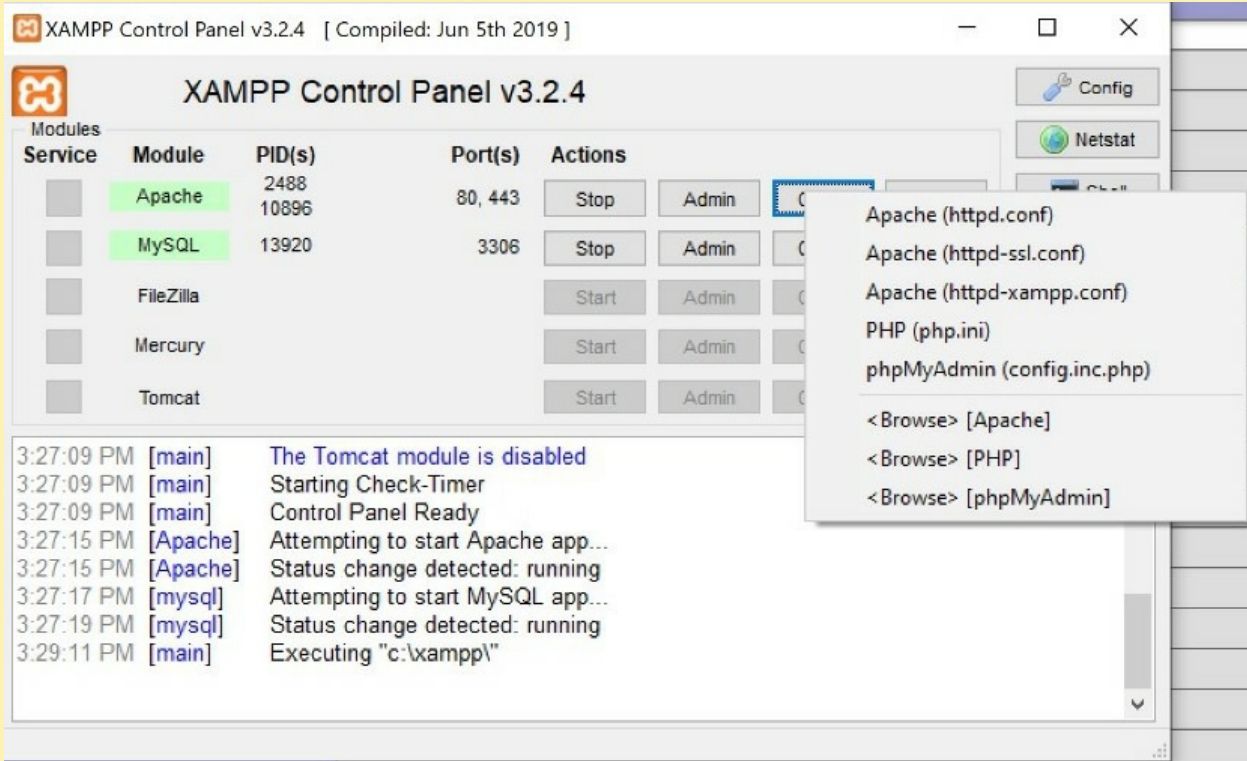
XAMPP Control Panel v3.2.4 [ Compiled: Jun 5th 2019 ]

XAMPP Control Panel v3.2.4

Config

Netstat

Modules

| Service | Module | PID(s) | Port(s) | Actions | | |
|---|---|---|---|---|---|---|
| | Apache | 2488 10896 | 80, 443 | Stop | Admin | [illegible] |
| | MySQL | 13920 | 3306 | Stop | Admin | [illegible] |
| | FileZilla | | | Start | Admin | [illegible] |
| | Mercury | | | Start | Admin | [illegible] |
| | Tomcat | | | Start | Admin | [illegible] |

Apache (httpd.conf)
Apache (httpd-ssl.conf)
Apache (httpd-xampp.conf)
PHP (php.ini)
phpMyAdmin (config.inc.php)
<Browse> [Apache]
<Browse> [PHP]
<Browse> [phpMyAdmin]

3:27:09 PM [main] The Tomcat module is disabled
3:27:09 PM [main] Starting Check-Timer
3:27:09 PM [main] Control Panel Ready
3:27:15 PM [Apache] Attempting to start Apache app...
3:27:15 PM [Apache] Status change detected: running
3:27:17 PM [mysql] Attempting to start MySQL app...
3:27:19 PM [mysql] Status change detected: running
3:29:11 PM [main] Executing "c:\xampp\"